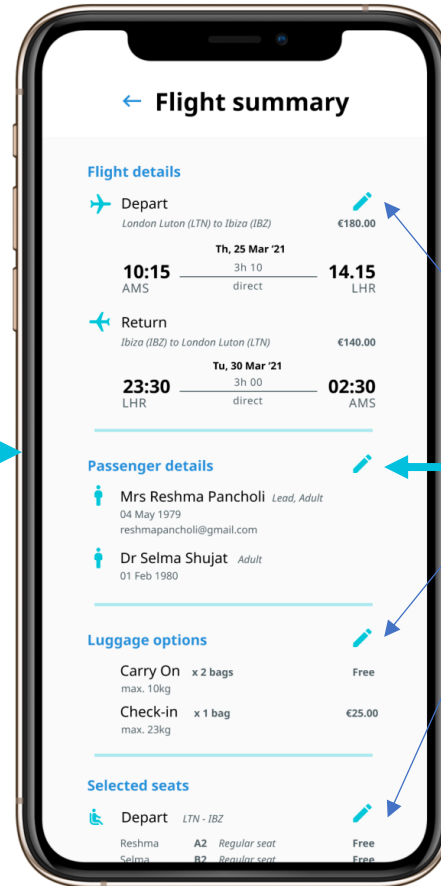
← Flight summary

Flight details

Depart
London Luton (LTN) to Ibiza (IBZ) €180.00

Th, 25 Mar '21
10:15 3h 10 14.15
AMS direct LHR

Return
Ibiza (IBZ) to London Luton (LTN) €140.00

Tu, 30 Mar '21
23:30 3h 00 02:30
LHR direct AMS

Passenger details

Mrs Reshma Pancholi Lead, Adult
04 May 1979
reshmapancholi@gmail.com

Dr Selma Shujat Adult
01 Feb 1980

Luggage options

Carry On x 2 bags Free
max. 10kg

Check-in x 1 bag €25.00
max. 23kg

Selected seats

Depart LTN - IBZ

Reshma A2 Regular seat Free
Selma B2 Regular seat Free